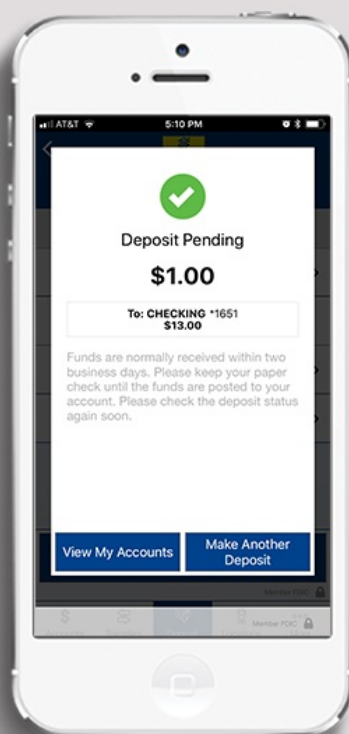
AT&T 5:10 PM

Deposit Pending

$1.00

To: CHECKING *1651
$13.00

Funds are normally received within two business days. Please keep your paper check until the funds are posted to your account. Please check the deposit status again soon.

View My Accounts

Make Another Deposit

Member FDIC

Member FDIC